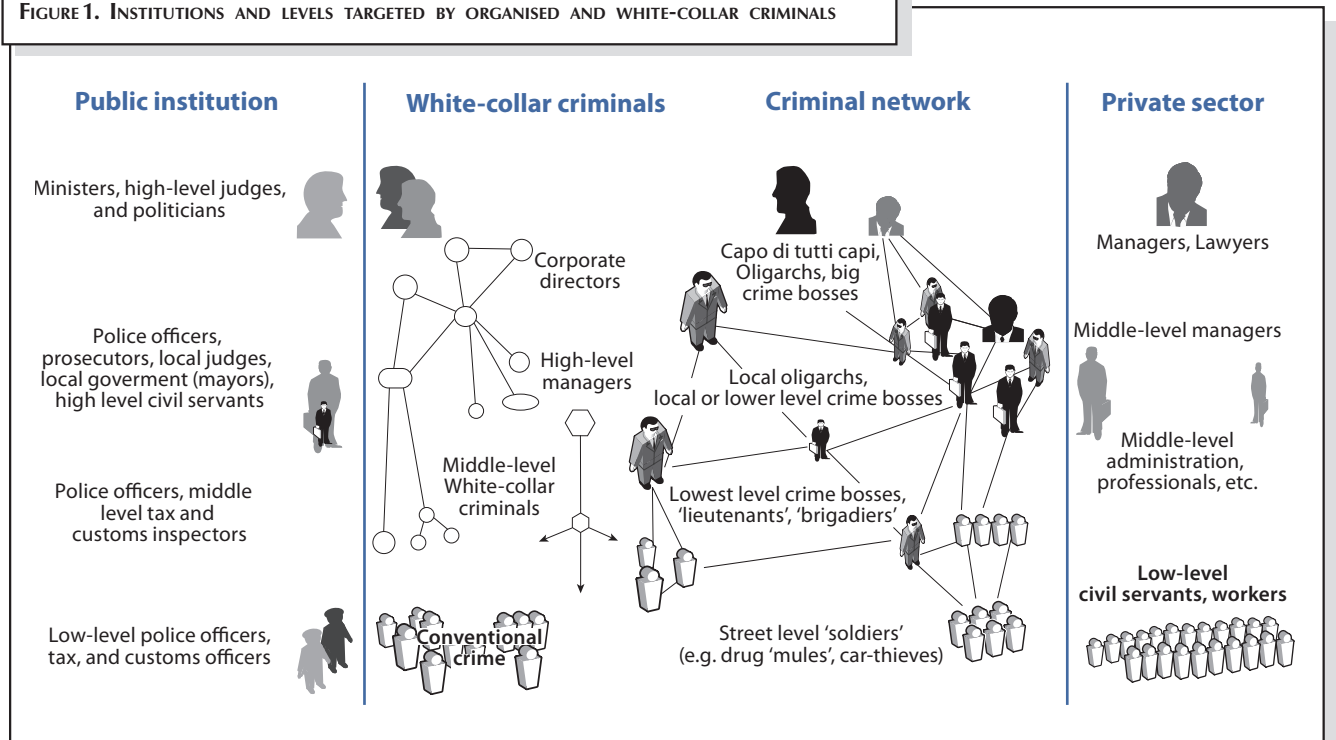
FIGURE 1. INSTITUTIONS AND LEVELS TARGETED BY ORGANISED AND WHITE-COLLAR CRIMINALS

Public institution

Ministers, high-level judges, and politicians

Police officers, prosecutors, local judges, local goverment (mayors), high level civil servants

Police officers, middle level tax and customs inspectors

Low-level police officers, tax, and customs officers

White-collar criminals

Corporate directors

High-level managers

Middle-level White-collar criminals

Conventional crime

Criminal network

Capo di tutti capi, Oligarchs, big crime bosses

Local oligarchs, local or lower level crime bosses

Lowest level crime bosses, 'lieutenants', 'brigadiers'

Street level 'soldiers' (e.g. drug 'mules', car-thieves)

Private sector

Managers, Lawyers

Middle-level managers

Middle-level administration, professionals, etc.

Low-level civil servants, workers